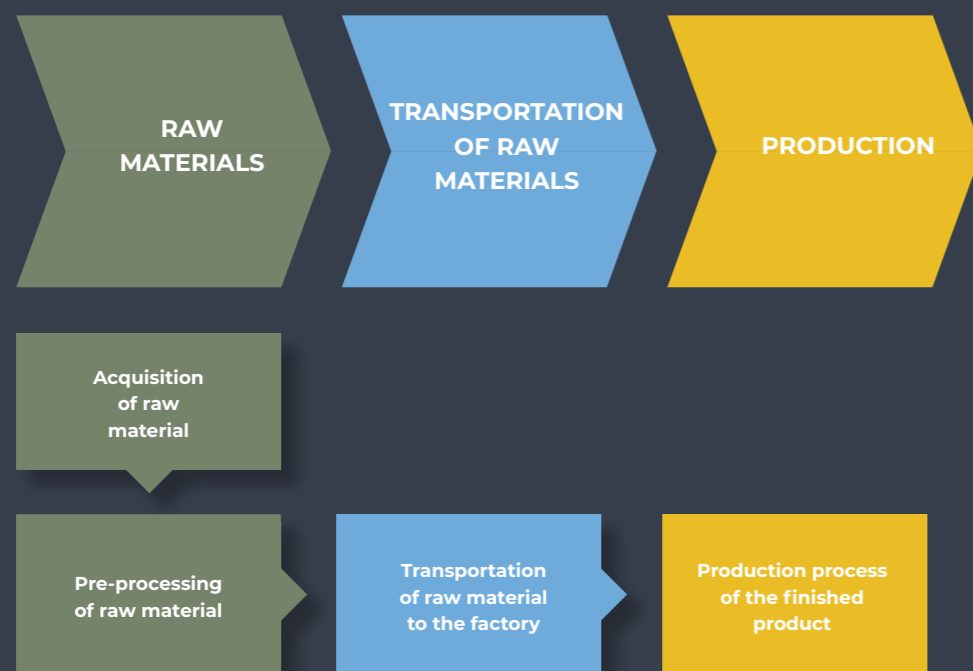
RAW MATERIALS

TRANSPORTATION OF RAW MATERIALS

PRODUCTION

Acquisition of raw material

Pre-processing of raw material

Transportation of raw material to the factory

Production process of the finished product